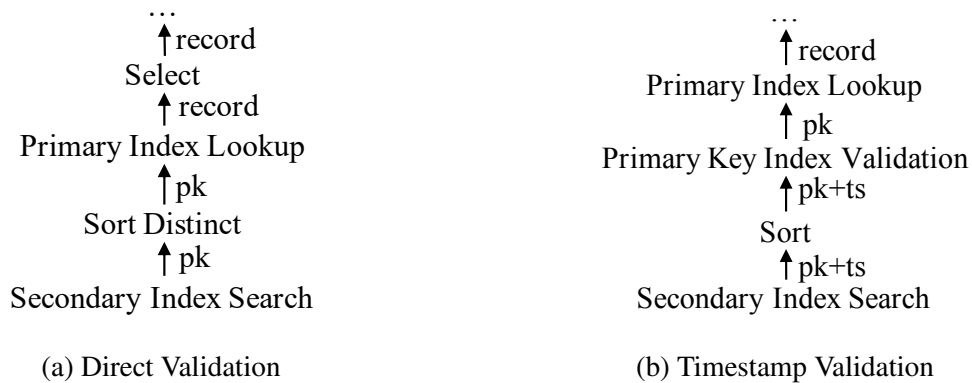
…
record
Select
record
Primary Index Lookup
pk
Sort Distinct
pk
Secondary Index Search

(a) Direct Validation

…
record
Primary Index Lookup
pk
Primary Key Index Validation
pk+ts
Sort
pk+ts
Secondary Index Search

(b) Timestamp Validation